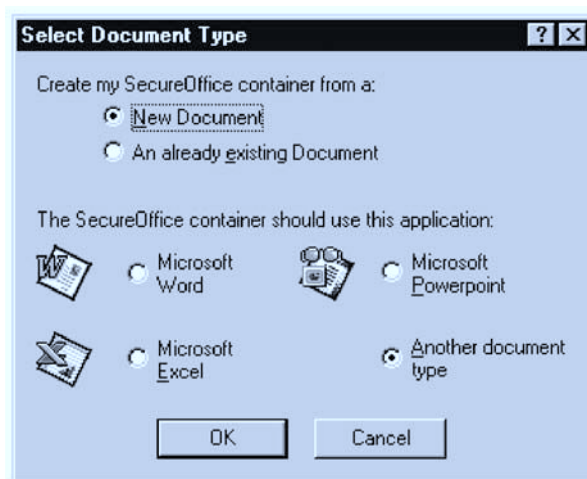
Select Document Type

?

Create my SecureOffice container from a:

New Document

An already existing Document

The SecureOffice container should use this application:

Microsoft Word

Microsoft Powerpoint

Microsoft Excel

Another document type

OK

Cancel